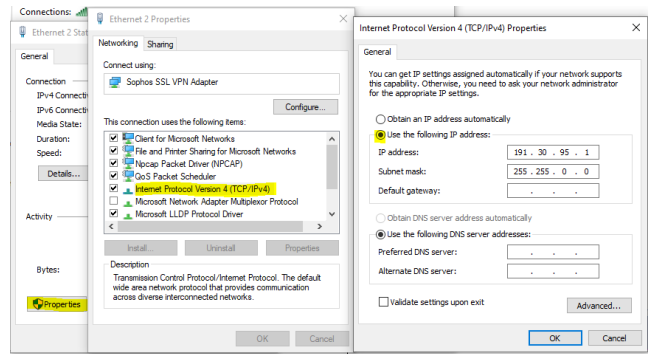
Connections:

Ethernet 2 Stat

General

Connection

IPv4 Connecti

IPv6 Connecti

Media State:

Duration:

Speed:

Details...

Activity

Bytes:

Properties

Ethernet 2 Properties

Networking Sharing

Connect using:

Sophos SSL VPN Adapter

Configure...

This connection uses the following items:

Client for Microsoft Networks

File and Printer Sharing for Microsoft Networks

Npcap Packet Driver (NPCAP)

QoS Packet Scheduler

Internet Protocol Version 4 (TCP/IPv4)

Microsoft Network Adapter Multiplexor Protocol

Microsoft LLDP Protocol Driver

Install... Uninstall Properties

Description

Transmission Control Protocol/Internet Protocol. The default wide area network protocol that provides communication across diverse interconnected networks.

OK Cancel

Internet Protocol Version 4 (TCP/IPv4) Properties

General

You can get IP settings assigned automatically if your network supports this capability. Otherwise, you need to ask your network administrator for the appropriate IP settings.

Obtain an IP address automatically

Use the following IP address:

IP address: 191 . 30 . 95 . 1

Subnet mask: 255 . 255 . 0 . 0

Default gateway: . . .

Obtain DNS server address automatically

Use the following DNS server addresses:

Preferred DNS server: . . .

Alternate DNS server: . . .

Validate settings upon exit

Advanced...

OK Cancel